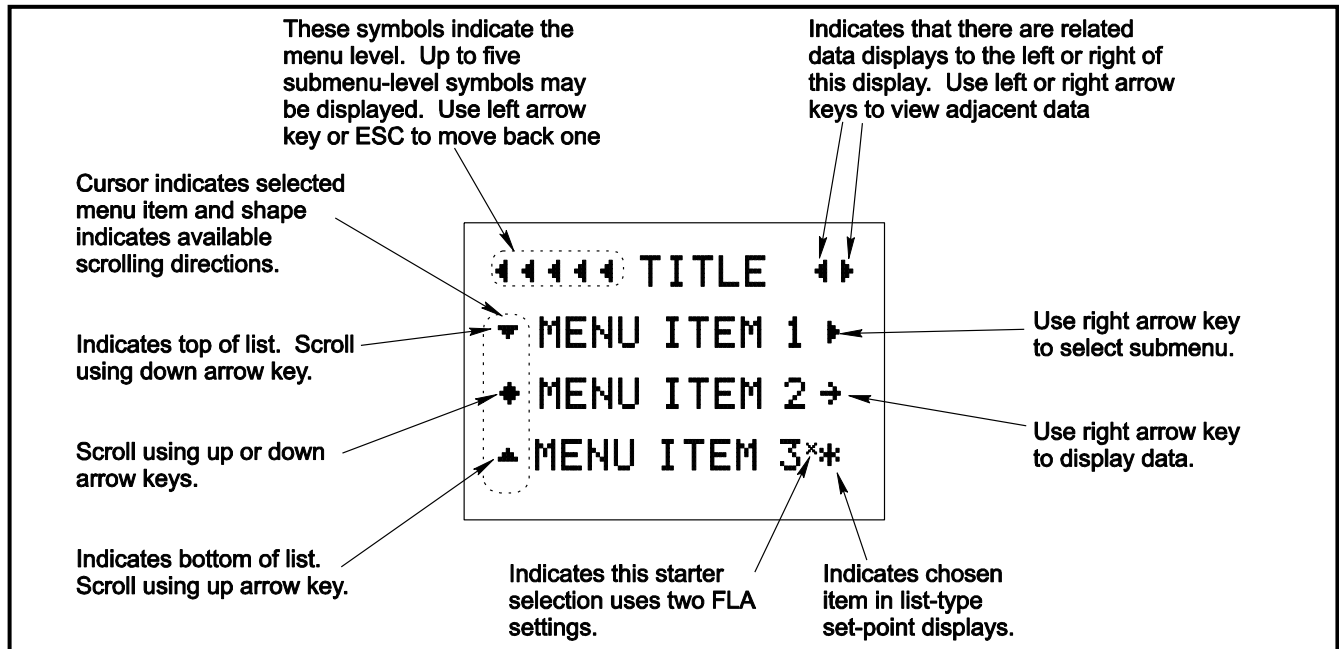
These symbols indicate the menu level. Up to five submenu-level symbols may be displayed. Use left arrow key or ESC to move back one

Indicates that there are related data displays to the left or right of this display. Use left or right arrow keys to view adjacent data

Cursor indicates selected menu item and shape indicates available scrolling directions.

◂◂◂◂◂ TITLE ◂▸

Indicates top of list. Scroll using down arrow key.

▾ MENU ITEM 1 ▸

Use right arrow key to select submenu.

◆ MENU ITEM 2 →

Use right arrow key to display data.

Scroll using up or down arrow keys.

▴ MENU ITEM 3$^{\times}$✱

Indicates bottom of list. Scroll using up arrow key.

Indicates this starter selection uses two FLA settings.

Indicates chosen item in list-type set-point displays.